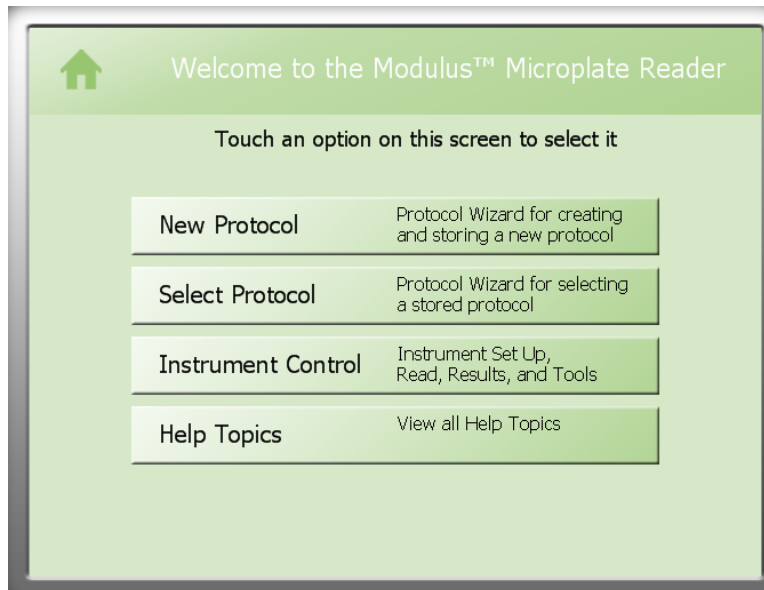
Welcome to the Modulus™ Microplate Reader

Touch an option on this screen to select it

New Protocol
Protocol Wizard for creating and storing a new protocol

Select Protocol
Protocol Wizard for selecting a stored protocol

Instrument Control
Instrument Set Up, Read, Results, and Tools

Help Topics
View all Help Topics